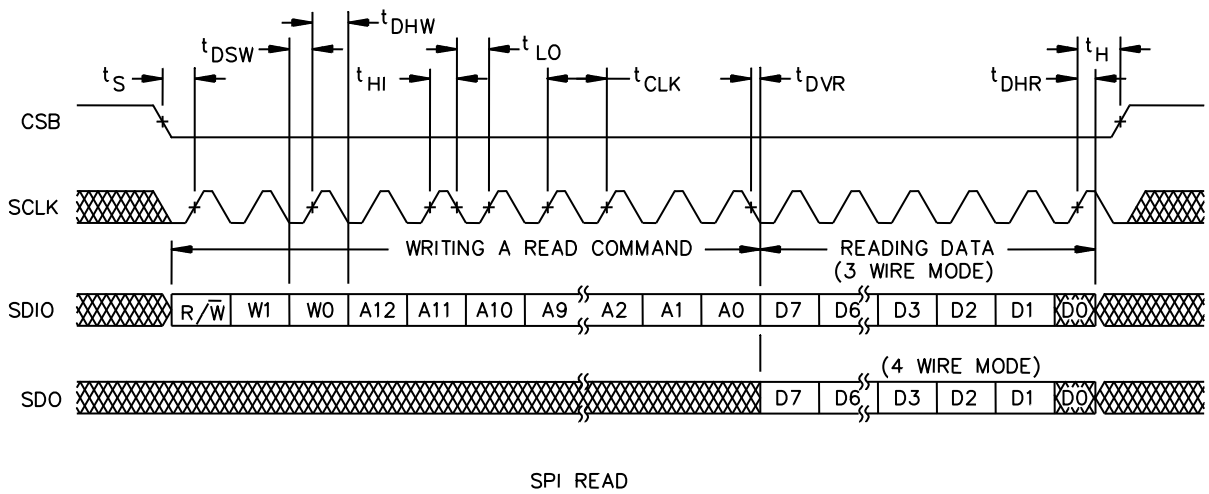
$t_{DHW}$

$t_{DSW}$

$t_{LO}$

$t_S$

$t_{HI}$

$t_{CLK}$

$t_{DVR}$

$t_{DHR}$

$t_H$

CSB

SCLK

WRITING A READ COMMAND

READING DATA (3 WIRE MODE)

SDIO

R/$\overline{W}$ | W1 | W0 | A12 | A11 | A10 | A9 | A2 | A1 | A0 | D7 | D6 | D3 | D2 | D1 | D0

(4 WIRE MODE)

SDO

D7 | D6 | D3 | D2 | D1 | D0

SPI READ